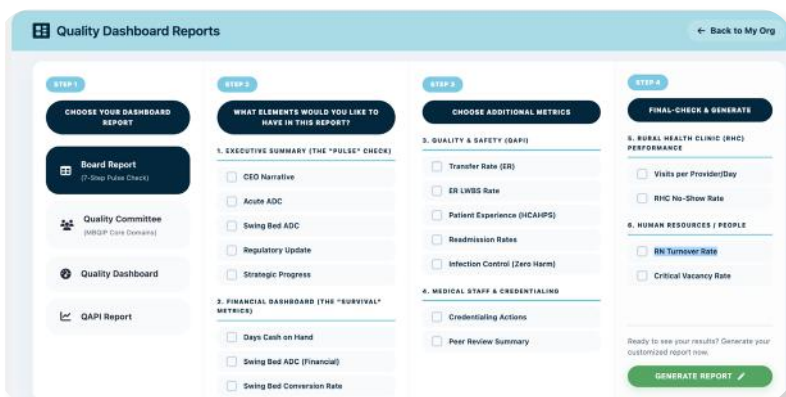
Quality Dashboard Reports

← Back to My Org

STEP 1

CHOOSE YOUR DASHBOARD REPORT

Board Report
(7-Step Pulse Check)

Quality Committee
(MBQIP Core Domains)

Quality Dashboard

QAPI Report

STEP 2

WHAT ELEMENTS WOULD YOU LIKE TO HAVE IN THIS REPORT?

1. EXECUTIVE SUMMARY (THE "PULSE" CHECK)

CEO Narrative

Acute ADC

Swing Bed ADC

Regulatory Update

Strategic Progress

2. FINANCIAL DASHBOARD (THE "SURVIVAL" METRICS)

Days Cash on Hand

Swing Bed ADC (Financial)

Swing Bed Conversion Rate

STEP 3

CHOOSE ADDITIONAL METRICS

3. QUALITY & SAFETY (QAPI)

Transfer Rate (ER)

ER LWBS Rate

Patient Experience (HCAHPS)

Readmission Rates

Infection Control (Zero Harm)

4. MEDICAL STAFF & CREDENTIALING

Credentialing Actions

Peer Review Summary

STEP 4

FINAL-CHECK & GENERATE

5. RURAL HEALTH CLINIC (RHC) PERFORMANCE

Visits per Provider/Day

RHC No-Show Rate

6. HUMAN RESOURCES / PEOPLE

RN Turnover Rate

Critical Vacancy Rate

Ready to see your results? Generate your customized report now.

GENERATE REPORT